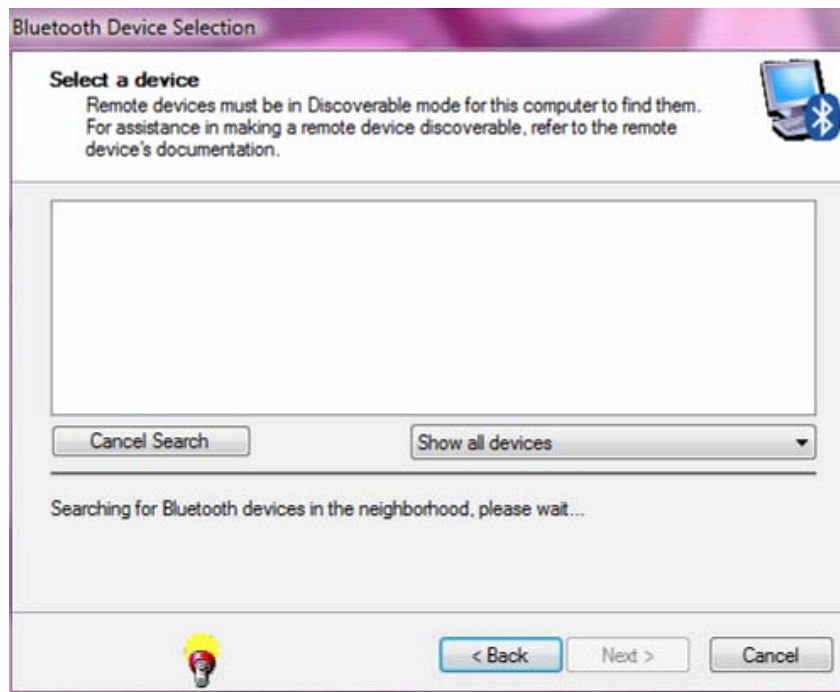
Bluetooth Device Selection

Select a device
Remote devices must be in Discoverable mode for this computer to find them. For assistance in making a remote device discoverable, refer to the remote device's documentation.

Cancel Search

Show all devices

Searching for Bluetooth devices in the neighborhood, please wait...

< Back

Next >

Cancel